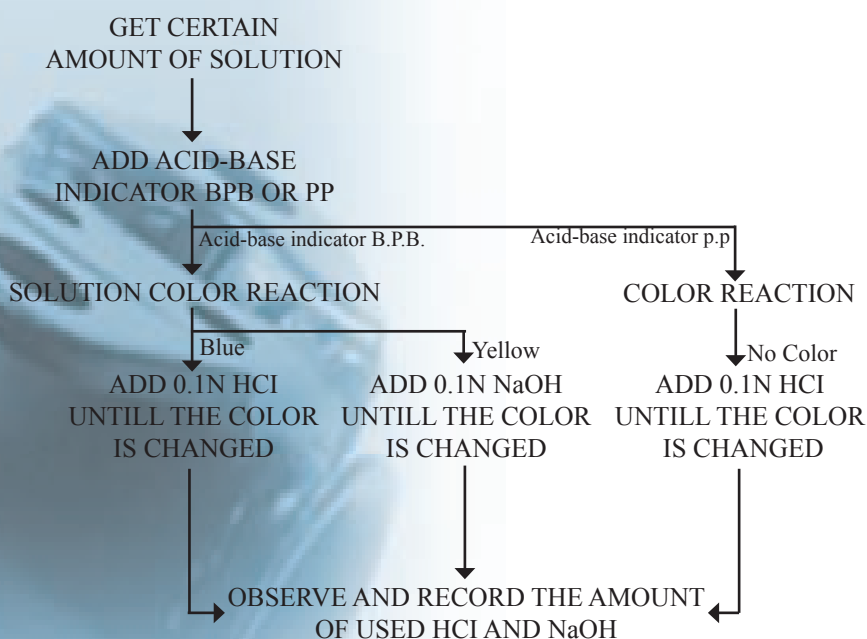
GET CERTAIN AMOUNT OF SOLUTION

ADD ACID-BASE INDICATOR BPB OR PP

Acid-base indicator B.P.B.

Acid-base indicator p.p

SOLUTION COLOR REACTION

COLOR REACTION

Blue

Yellow

No Color

ADD 0.1N HCI UNTILL THE COLOR IS CHANGED

ADD 0.1N NaOH UNTILL THE COLOR IS CHANGED

ADD 0.1N HCI UNTILL THE COLOR IS CHANGED

OBSERVE AND RECORD THE AMOUNT OF USED HCI AND NaOH